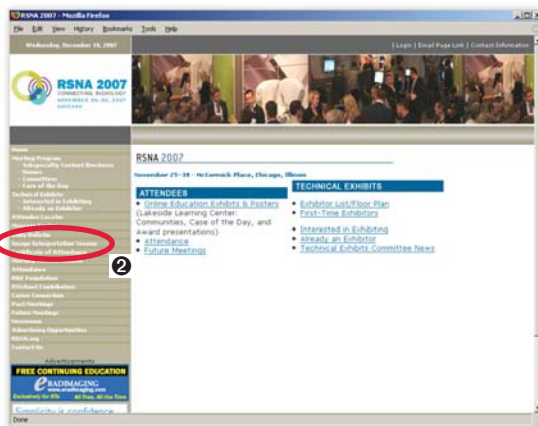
RSNA 2007 - Mozilla Firefox

File Edit View History Bookmarks Tools Help

Wednesday, December 19, 2007

| Login | Email Page Link | Contact Information

RSNA 2007
CONNECTING RADIOLOGY
NOVEMBER 25-30, 2007
CHICAGO

Home
Meeting Program
Independently Content Brochures
Honors
Committees
Case of the Day
Technical Exhibits
Interested in Exhibiting
Already an Exhibitor
Attendee Locator
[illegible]
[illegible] Bulletin
Image Interpretation Session
Certificate of Attendance
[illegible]
Attendance
RSNA Foundation
RSNAnet Contributions
Career Connection
Past Meetings
Future Meetings
Newsroom
Advertising Opportunities
RSNA.org
Contact Us

Advertisement

FREE CONTINUING EDUCATION
eRADIMAGING
www.eradimaging.com
Exclusively for RTs All Free. All the Time.

Simplicity is confidence

RSNA 2007

November 25-30 - McCormick Place, Chicago, Illinois

ATTENDEES
• Online Education Exhibits & Posters (Lakeside Learning Center: Communities, Case of the Day, and Award presentations)
• Attendance
• Future Meetings

TECHNICAL EXHIBITS
• Exhibitor List/Floor Plan
• First-Time Exhibitors
• Interested in Exhibiting
• Already an Exhibitor
• Technical Exhibits Committee News

❷

Done